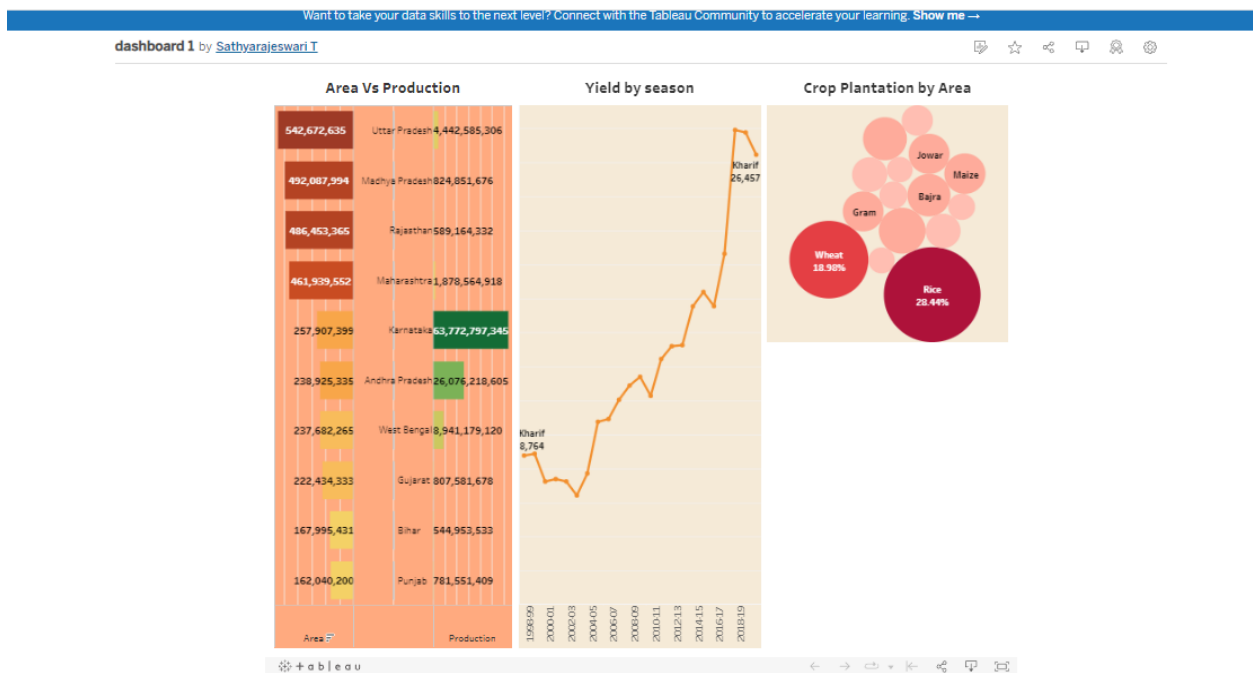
Want to take your data skills to the next level? Connect with the Tableau Community to accelerate your learning. Show me →

dashboard 1 by Sathyarajeswari T

Area Vs Production

| Area | | Production |
|---|---|---|
| 542,672,635 | Uttar Pradesh | 4,442,585,306 |
| 492,087,994 | Madhya Pradesh | 824,851,676 |
| 486,453,365 | Rajasthan | 589,164,332 |
| 461,939,552 | Maharashtra | 1,878,564,918 |
| 257,907,399 | Karnataka | 63,772,797,345 |
| 238,925,335 | Andhra Pradesh | 26,076,218,605 |
| 237,682,265 | West Bengal | 8,941,179,120 |
| 222,434,333 | Gujarat | 807,581,678 |
| 167,995,431 | Bihar | 544,953,533 |
| 162,040,200 | Punjab | 781,551,409 |

Yield by season

Kharif 8,764

Kharif 26,457

1998-99 2000-01 2002-03 2004-05 2006-07 2008-09 2010-11 2012-13 2014-15 2016-17 2018-19

Crop Plantation by Area

Jowar
Maize
Bajra
Gram
Wheat 18.98%
Rice 28.44%

+ t a b l e a u